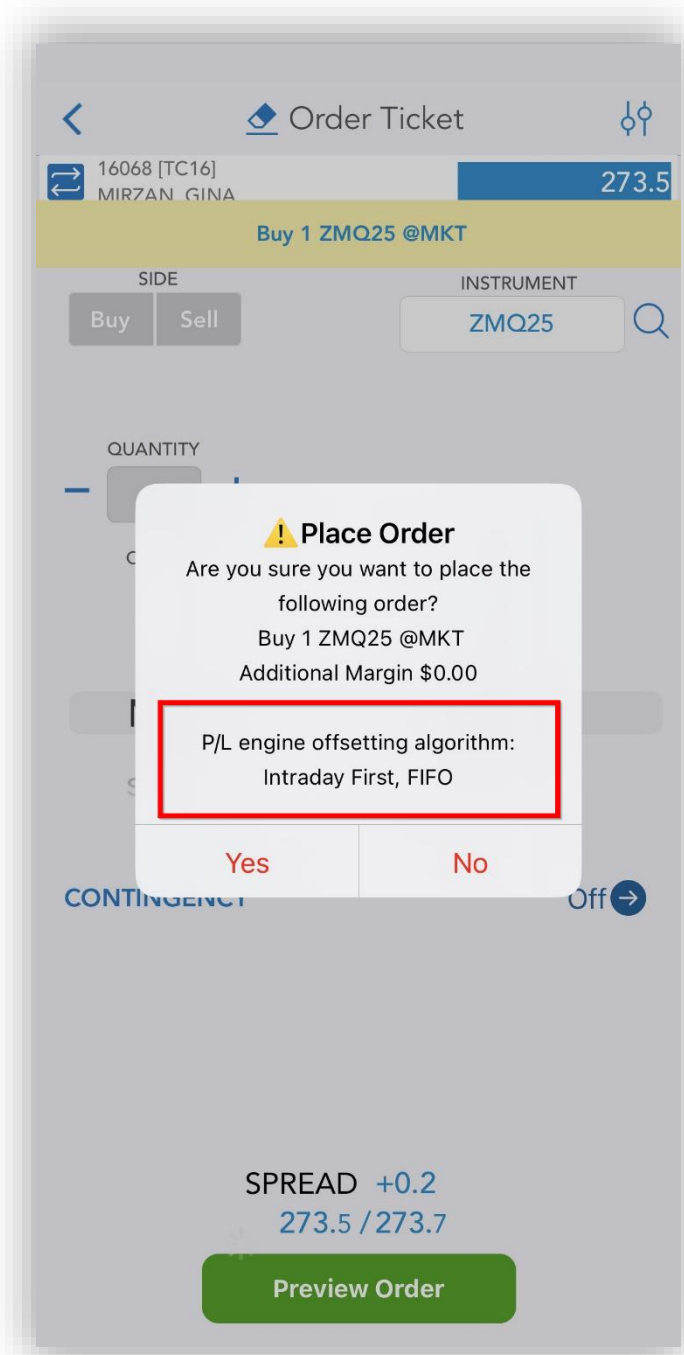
Order Ticket

16068 [TC16]
MIRZAN, GINA

273.5

Buy 1 ZMQ25 @MKT

SIDE
Buy Sell

INSTRUMENT
ZMQ25

QUANTITY

Place Order
Are you sure you want to place the following order?
Buy 1 ZMQ25 @MKT
Additional Margin $0.00

P/L engine offsetting algorithm:
Intraday First, FIFO

Yes No

CONTINGENCY Off

SPREAD +0.2
273.5 / 273.7

Preview Order